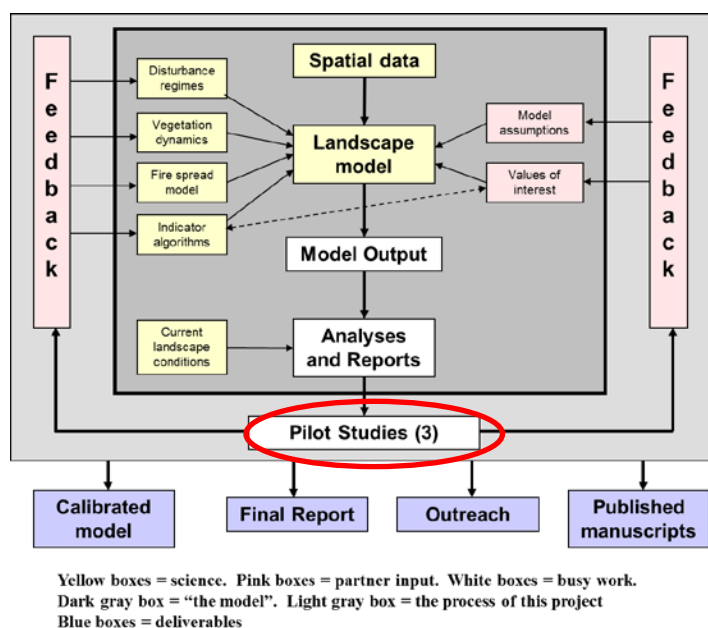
Feedback

Disturbance regimes

Vegetation dynamics

Fire spread model

Indicator algorithms

Spatial data

Landscape model

Model assumptions

Values of interest

Feedback

Model Output

Current landscape conditions

Analyses and Reports

Pilot Studies (3)

Calibrated model

Final Report

Outreach

Published manuscripts

Yellow boxes = science. Pink boxes = partner input. White boxes = busy work. Dark gray box = "the model". Light gray box = the process of this project Blue boxes = deliverables